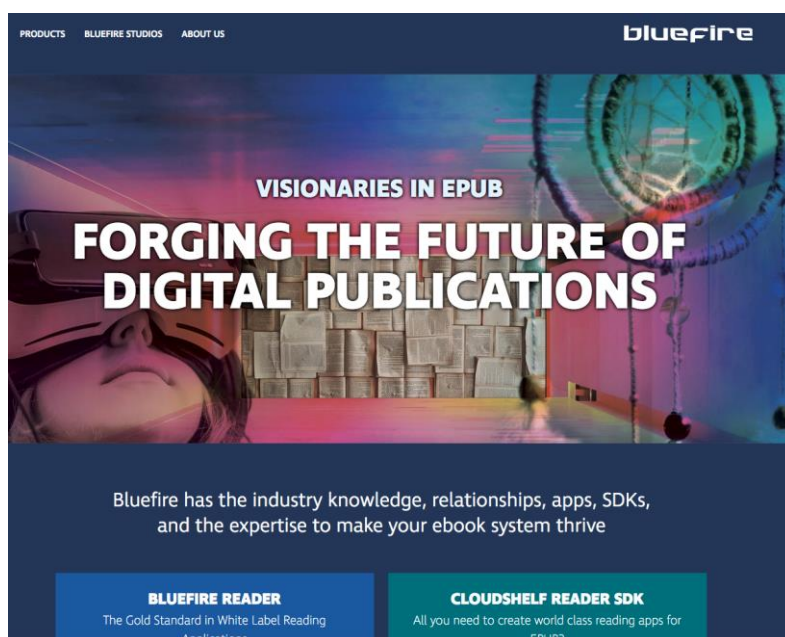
PRODUCTS BLUEFIRE STUDIOS ABOUT US

bluefire

VISIONARIES IN EPUB

FORGING THE FUTURE OF DIGITAL PUBLICATIONS

Bluefire has the industry knowledge, relationships, apps, SDKs, and the expertise to make your ebook system thrive

BLUEFIRE READER
The Gold Standard in White Label Reading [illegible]

CLOUDSHELF READER SDK
All you need to create world class reading apps for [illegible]